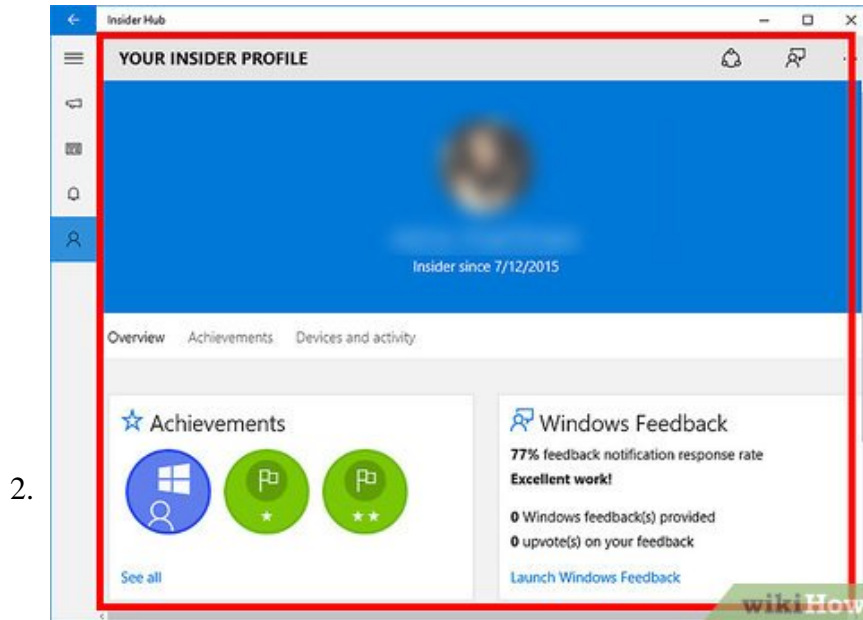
2.

Insider Hub

YOUR INSIDER PROFILE

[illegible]

Insider since 7/12/2015

Overview Achievements Devices and activity

Achievements

See all

Windows Feedback

77% feedback notification response rate

Excellent work!

0 Windows feedback(s) provided

0 upvote(s) on your feedback

Launch Windows Feedback

wikiHow